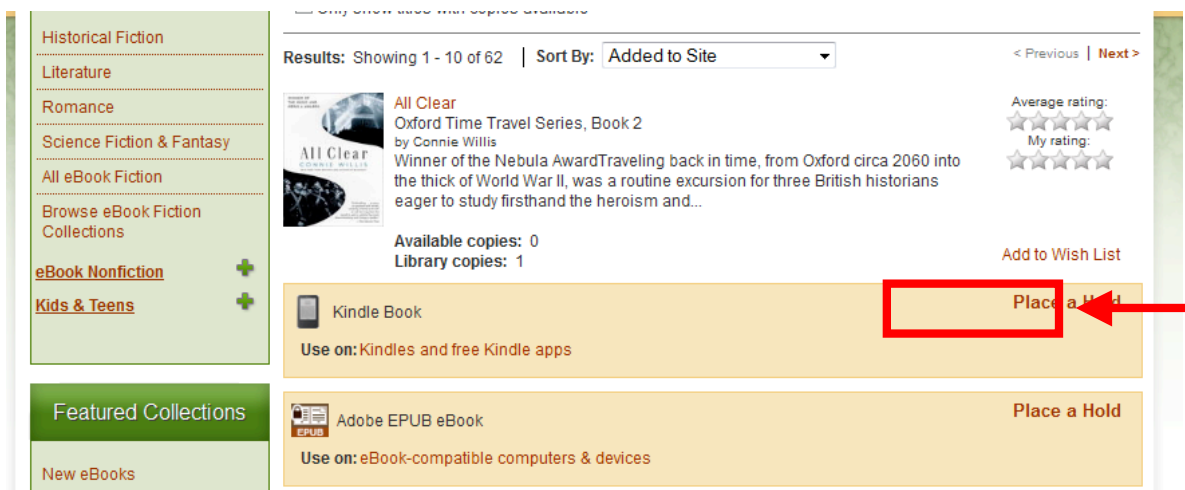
Historical Fiction
Literature
Romance
Science Fiction & Fantasy
All eBook Fiction
Browse eBook Fiction Collections
eBook Nonfiction
Kids & Teens

Featured Collections
New eBooks

Results: Showing 1 - 10 of 62 | Sort By: Added to Site

< Previous | Next >

All Clear
Oxford Time Travel Series, Book 2
by Connie Willis
Winner of the Nebula AwardTraveling back in time, from Oxford circa 2060 into the thick of World War II, was a routine excursion for three British historians eager to study firsthand the heroism and...

Average rating:
My rating:

Available copies: 0
Library copies: 1

Add to Wish List

Kindle Book
Place a Hold
Use on: Kindles and free Kindle apps

EPUB
Adobe EPUB eBook
Place a Hold
Use on: eBook-compatible computers & devices